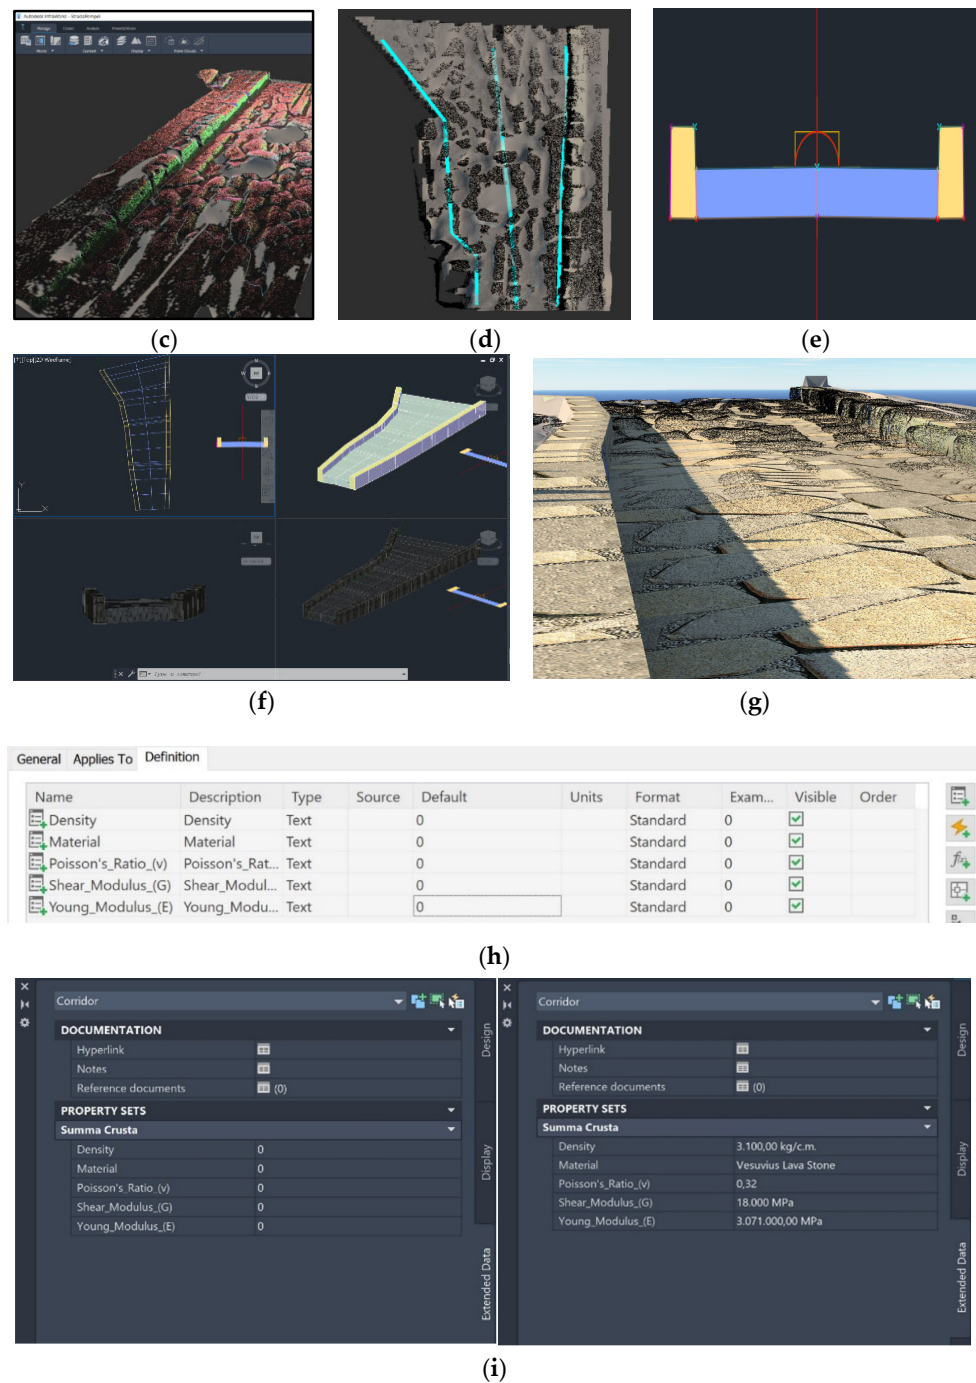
(c)

(d)

(e)

(f)

(g)

General Applies To Definition

| Name | Description | Type | Source | Default | Units | Format | Exam... | Visible | Order |
|---|---|---|---|---|---|---|---|---|---|
| Density | Density | Text | | 0 | | Standard | 0 | | |
| Material | Material | Text | | 0 | | Standard | 0 | | |
| Poisson's_Ratio_(v) | Poisson's_Rat... | Text | | 0 | | Standard | 0 | | |
| Shear_Modulus_(G) | Shear_Modul... | Text | | 0 | | Standard | 0 | | |
| Young_Modulus_(E) | Young_Modu... | Text | | 0 | | Standard | 0 | | |

(h)

Corridor

DOCUMENTATION
Hyperlink
Notes
Reference documents (0)

PROPERTY SETS
Summa Crusta
Density 0
Material 0
Poisson's_Ratio_(v) 0
Shear_Modulus_(G) 0
Young_Modulus_(E) 0

Design
Display
Extended Data

Corridor

DOCUMENTATION
Hyperlink
Notes
Reference documents (0)

PROPERTY SETS
Summa Crusta
Density 3.100,00 kg/c.m.
Material Vesuvius Lava Stone
Poisson's_Ratio_(v) 0,32
Shear_Modulus_(G) 18.000 MPa
Young_Modulus_(E) 3.071.000,00 MPa

Design
Display
Extended Data

(i)